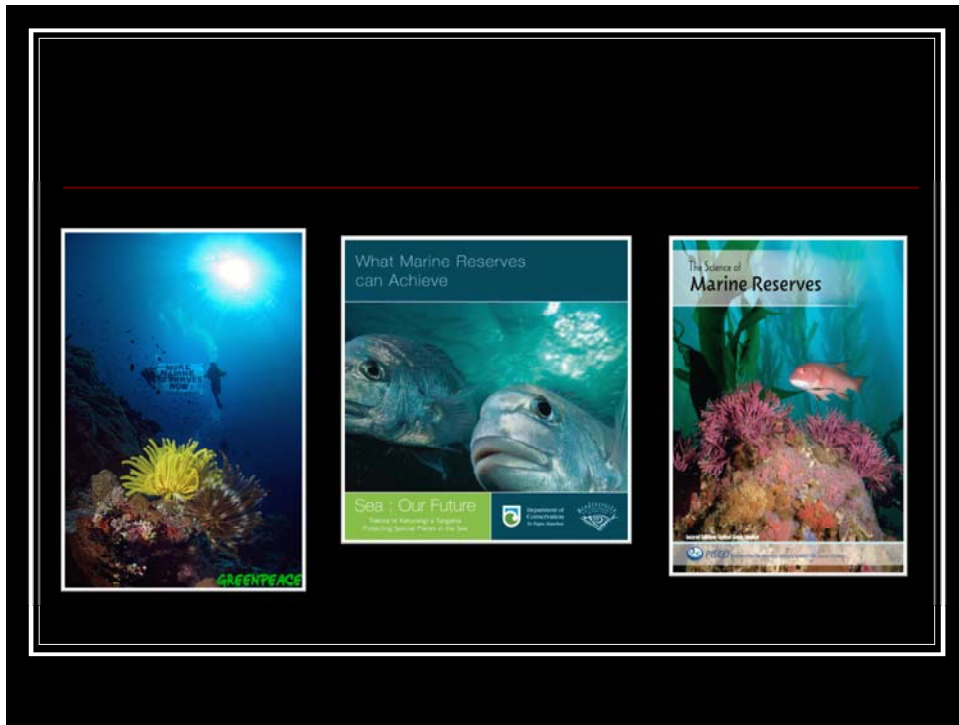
MORE MARINE RESERVES NOW

GREENPEACE

What Marine Reserves can Achieve

Sea : Our Future

Tiakina te Kaiurangi a Tangaroa
Protecting Special Places in the Sea

Department of Conservation
Te Papa Atawhai

The Science of
Marine Reserves

Second Edition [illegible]

PISCO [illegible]